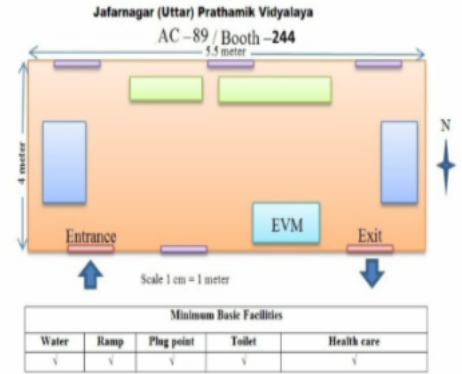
Jafarnagar (Uttar) Prathamik Vidyalaya

AC –89 / Booth –244

5.5 meter

4 meter

N

EVM

Entrance

Exit

Scale 1 cm = 1 meter

| Minimum Basic Facilities | | | | |
|---|---|---|---|---|
| Water | Ramp | Plug point | Toilet | Health care |
| √ | √ | √ | √ | √ |